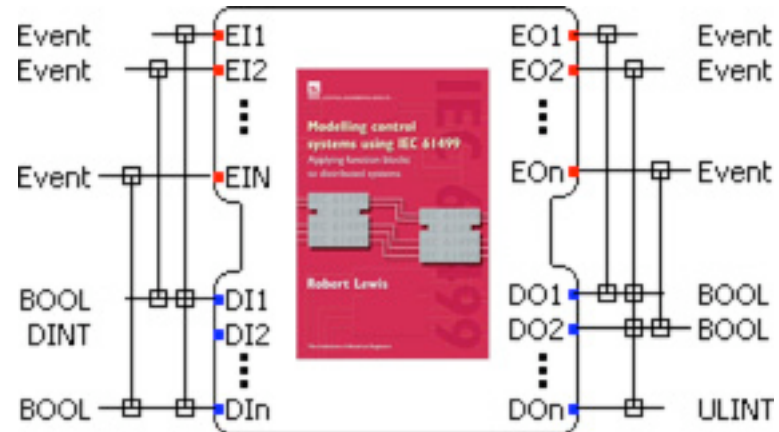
Event
Event
Event
BOOL
DINT
BOOL

EI1
EI2
EIN
DI1
DI2
DIn

Modelling control systems using IEC 61499
Applying function blocks to distributed systems
Robert Lewis
IEC 61499

EO1
EO2
EOn
DO1
DO2
DOn

Event
Event
Event
BOOL
BOOL
ULINT